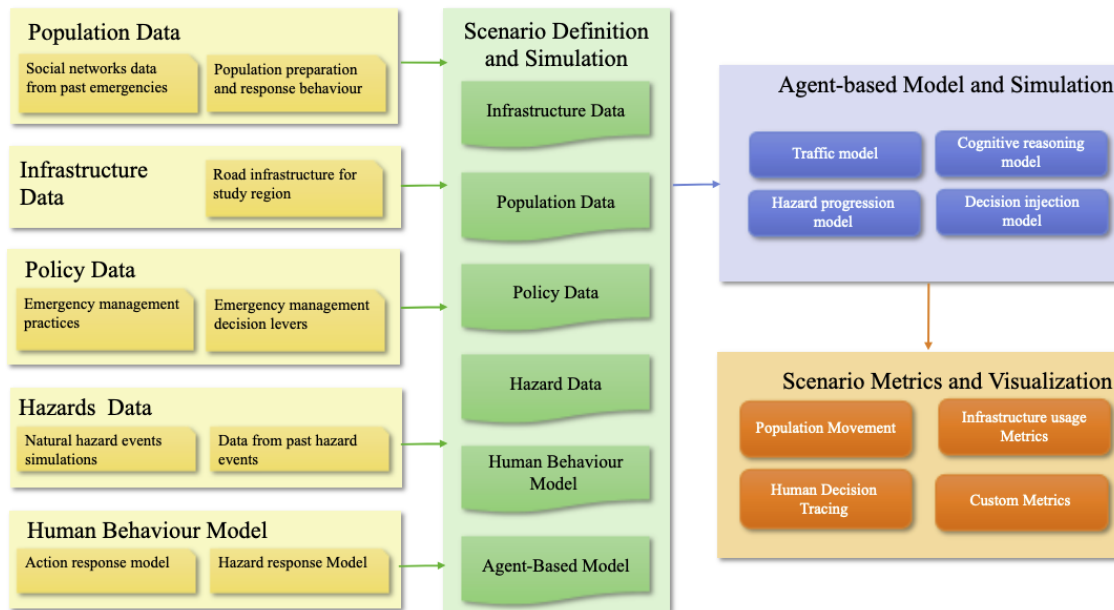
Population Data

Social networks data from past emergencies

Population preparation and response behaviour

Infrastructure Data

Road infrastructure for study region

Policy Data

Emergency management practices

Emergency management decision levers

Hazards Data

Natural hazard events simulations

Data from past hazard events

Human Behaviour Model

Action response model

Hazard response Model

Scenario Definition and Simulation

Infrastructure Data

Population Data

Policy Data

Hazard Data

Human Behaviour Model

Agent-Based Model

Agent-based Model and Simulation

Traffic model

Cognitive reasoning model

Hazard progression model

Decision injection model

Scenario Metrics and Visualization

Population Movement

Infrastructure usage Metrics

Human Decision Tracing

Custom Metrics